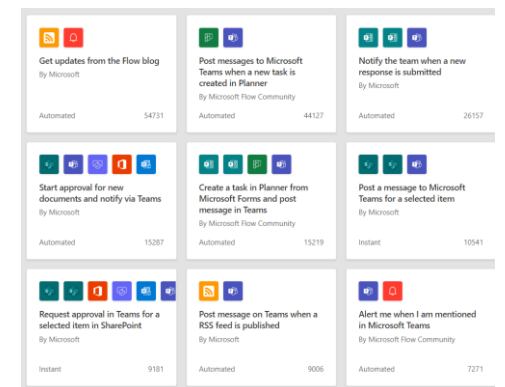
Get updates from the Flow blog
By Microsoft
Automated 54731

Post messages to Microsoft Teams when a new task is created in Planner
By Microsoft Flow Community
Automated 44127

Notify the team when a new response is submitted
By Microsoft
Automated 26157

Start approval for new documents and notify via Teams
By Microsoft
Automated 15287

Create a task in Planner from Microsoft Forms and post message in Teams
By Microsoft Flow Community
Automated 15219

Post a message to Microsoft Teams for a selected item
By Microsoft
Instant 10541

Request approval in Teams for a selected item in SharePoint
By Microsoft
Instant 9181

Post message on Teams when a RSS feed is published
By Microsoft
Automated 9006

Alert me when I am mentioned in Microsoft Teams
By Microsoft Flow Community
Automated 7271